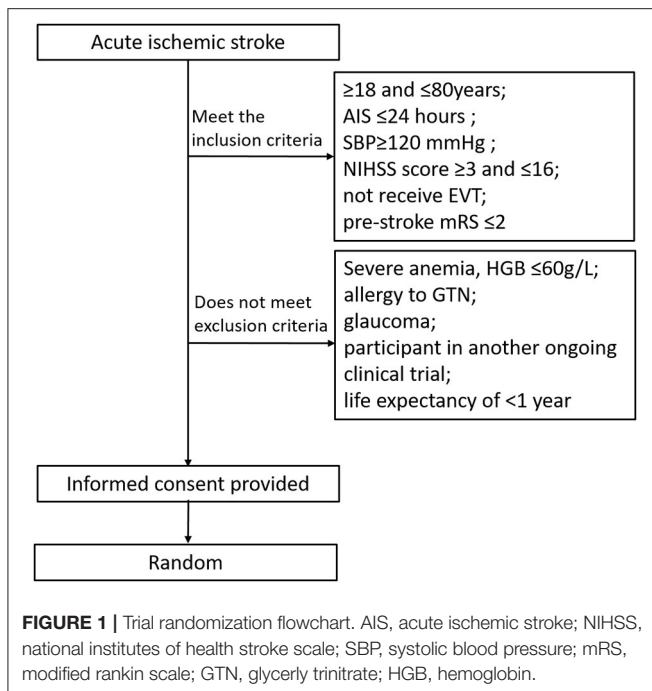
Acute ischemic stroke

Meet the inclusion criteria

≥18 and ≤80years;
AIS ≤24 hours ;
SBP≥120 mmHg ;
NIHSS score ≥3 and ≤16;
not receive EVT;
pre-stroke mRS ≤2

Does not meet exclusion criteria

Severe anemia, HGB ≤60g/L;
allergy to GTN;
glaucoma;
participant in another ongoing clinical trial;
life expectancy of <1 year

Informed consent provided

Random

**FIGURE 1 |** Trial randomization flowchart. AIS, acute ischemic stroke; NIHSS, national institutes of health stroke scale; SBP, systolic blood pressure; mRS, modified rankin scale; GTN, glycerly trinitrate; HGB, hemoglobin.